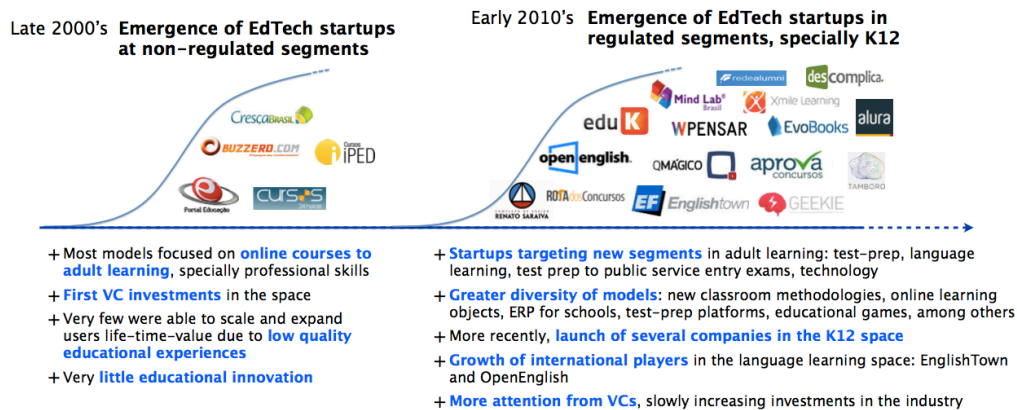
Late 2000's **Emergence of EdTech startups at non-regulated segments**

Early 2010's **Emergence of EdTech startups in regulated segments, specially K12**

CrescaBrasil

BUZZERO.COM

Cursos iPED

Portal Educação

cursos 24 horas

redealumni

descomplica.

Mind Lab Brasil

Xmile Learning

eduK

WPENSAR

EvoBooks

alura

open english.

QMÁGICO

aprova concursos

TAMBORO

RENATO SARAIVA

ROTA dos Concursos

EF Englishtown

GEEKIE

+ Most models focused on online courses to adult learning, specially professional skills

+ First VC investments in the space

+ Very few were able to scale and expand users life-time-value due to low quality educational experiences

+ Very little educational innovation

+ Startups targeting new segments in adult learning: test-prep, language learning, test prep to public service entry exams, technology

+ Greater diversity of models: new classroom methodologies, online learning objects, ERP for schools, test-prep platforms, educational games, among others

+ More recently, launch of several companies in the K12 space

+ Growth of international players in the language learning space: EnglishTown and OpenEnglish

+ More attention from VCs, slowly increasing investments in the industry